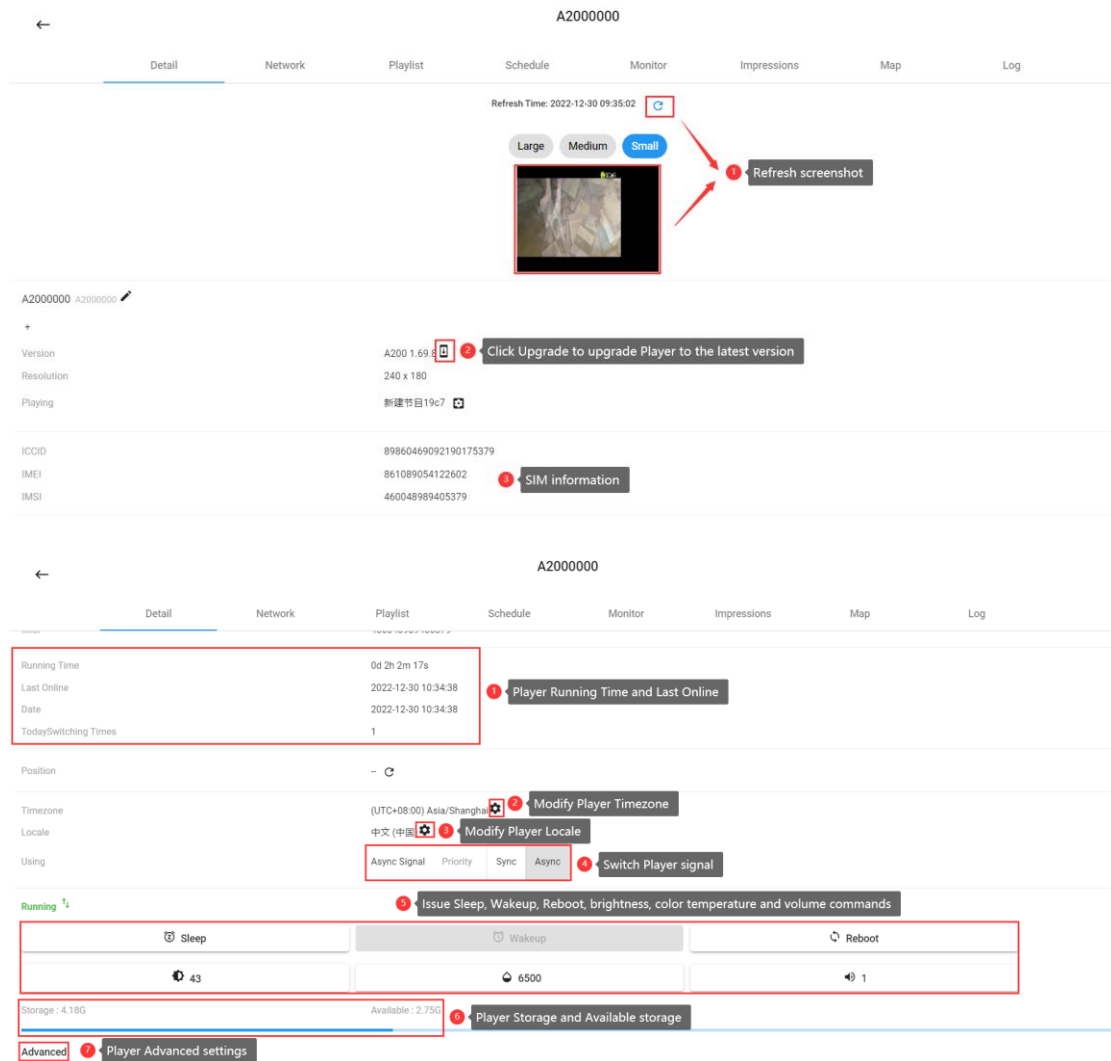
←

A2000000

Detail Network Playlist Schedule Monitor Impressions Map Log

Refresh Time: 2022-12-30 09:35:02

Large Medium Small

1 Refresh screenshot

A2000000 A2000000

+

Version A200 1.69.8 2 Click Upgrade to upgrade Player to the latest version

Resolution 240 x 180

Playing 新建节目19c7

ICCID 89860469092190175379

IMEI 861089054122602 3 SIM information

IMSI 460048989405379

←

A2000000

Detail Network Playlist Schedule Monitor Impressions Map Log

Running Time 0d 2h 2m 17s

Last Online 2022-12-30 10:34:38 1 Player Running Time and Last Online

Date 2022-12-30 10:34:38

TodaySwitching Times 1

Position – C

Timezone (UTC+08:00) Asia/Shanghai 2 Modify Player Timezone

Locale 中文 (中国) 3 Modify Player Locale

Using Async Signal Priority Sync Async 4 Switch Player signal

Running

5 Issue Sleep, Wakeup, Reboot, brightness, color temperature and volume commands

Sleep Wakeup Reboot

43 6500 1

Storage : 4.18G Available : 2.75G 6 Player Storage and Available storage

Advanced 7 Player Advanced settings